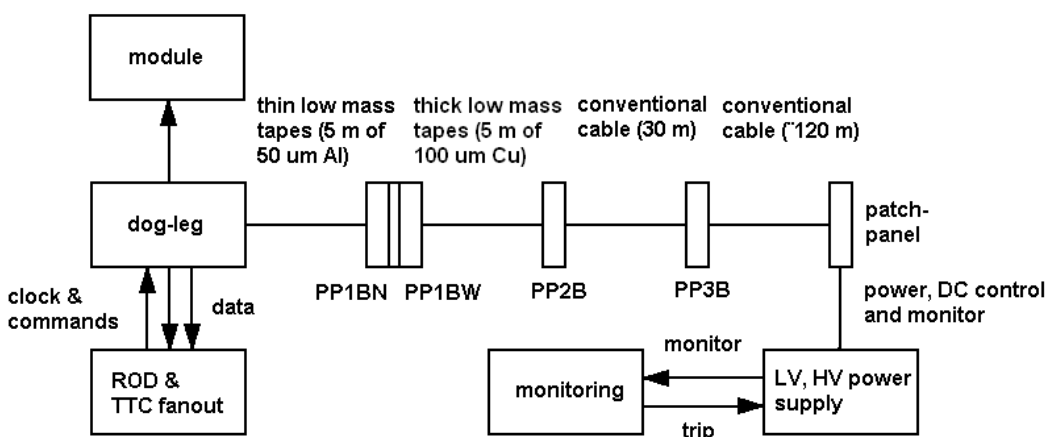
module

thin low mass tapes (5 m of 50 um Al)

thick low mass tapes (5 m of 100 um Cu)

conventional cable (30 m)

conventional cable (˜120 m)

dog-leg

PP1BN

PP1BW

PP2B

PP3B

patch-panel

clock & commands

data

power, DC control and monitor

monitor

ROD & TTC fanout

monitoring

LV, HV power supply

trip